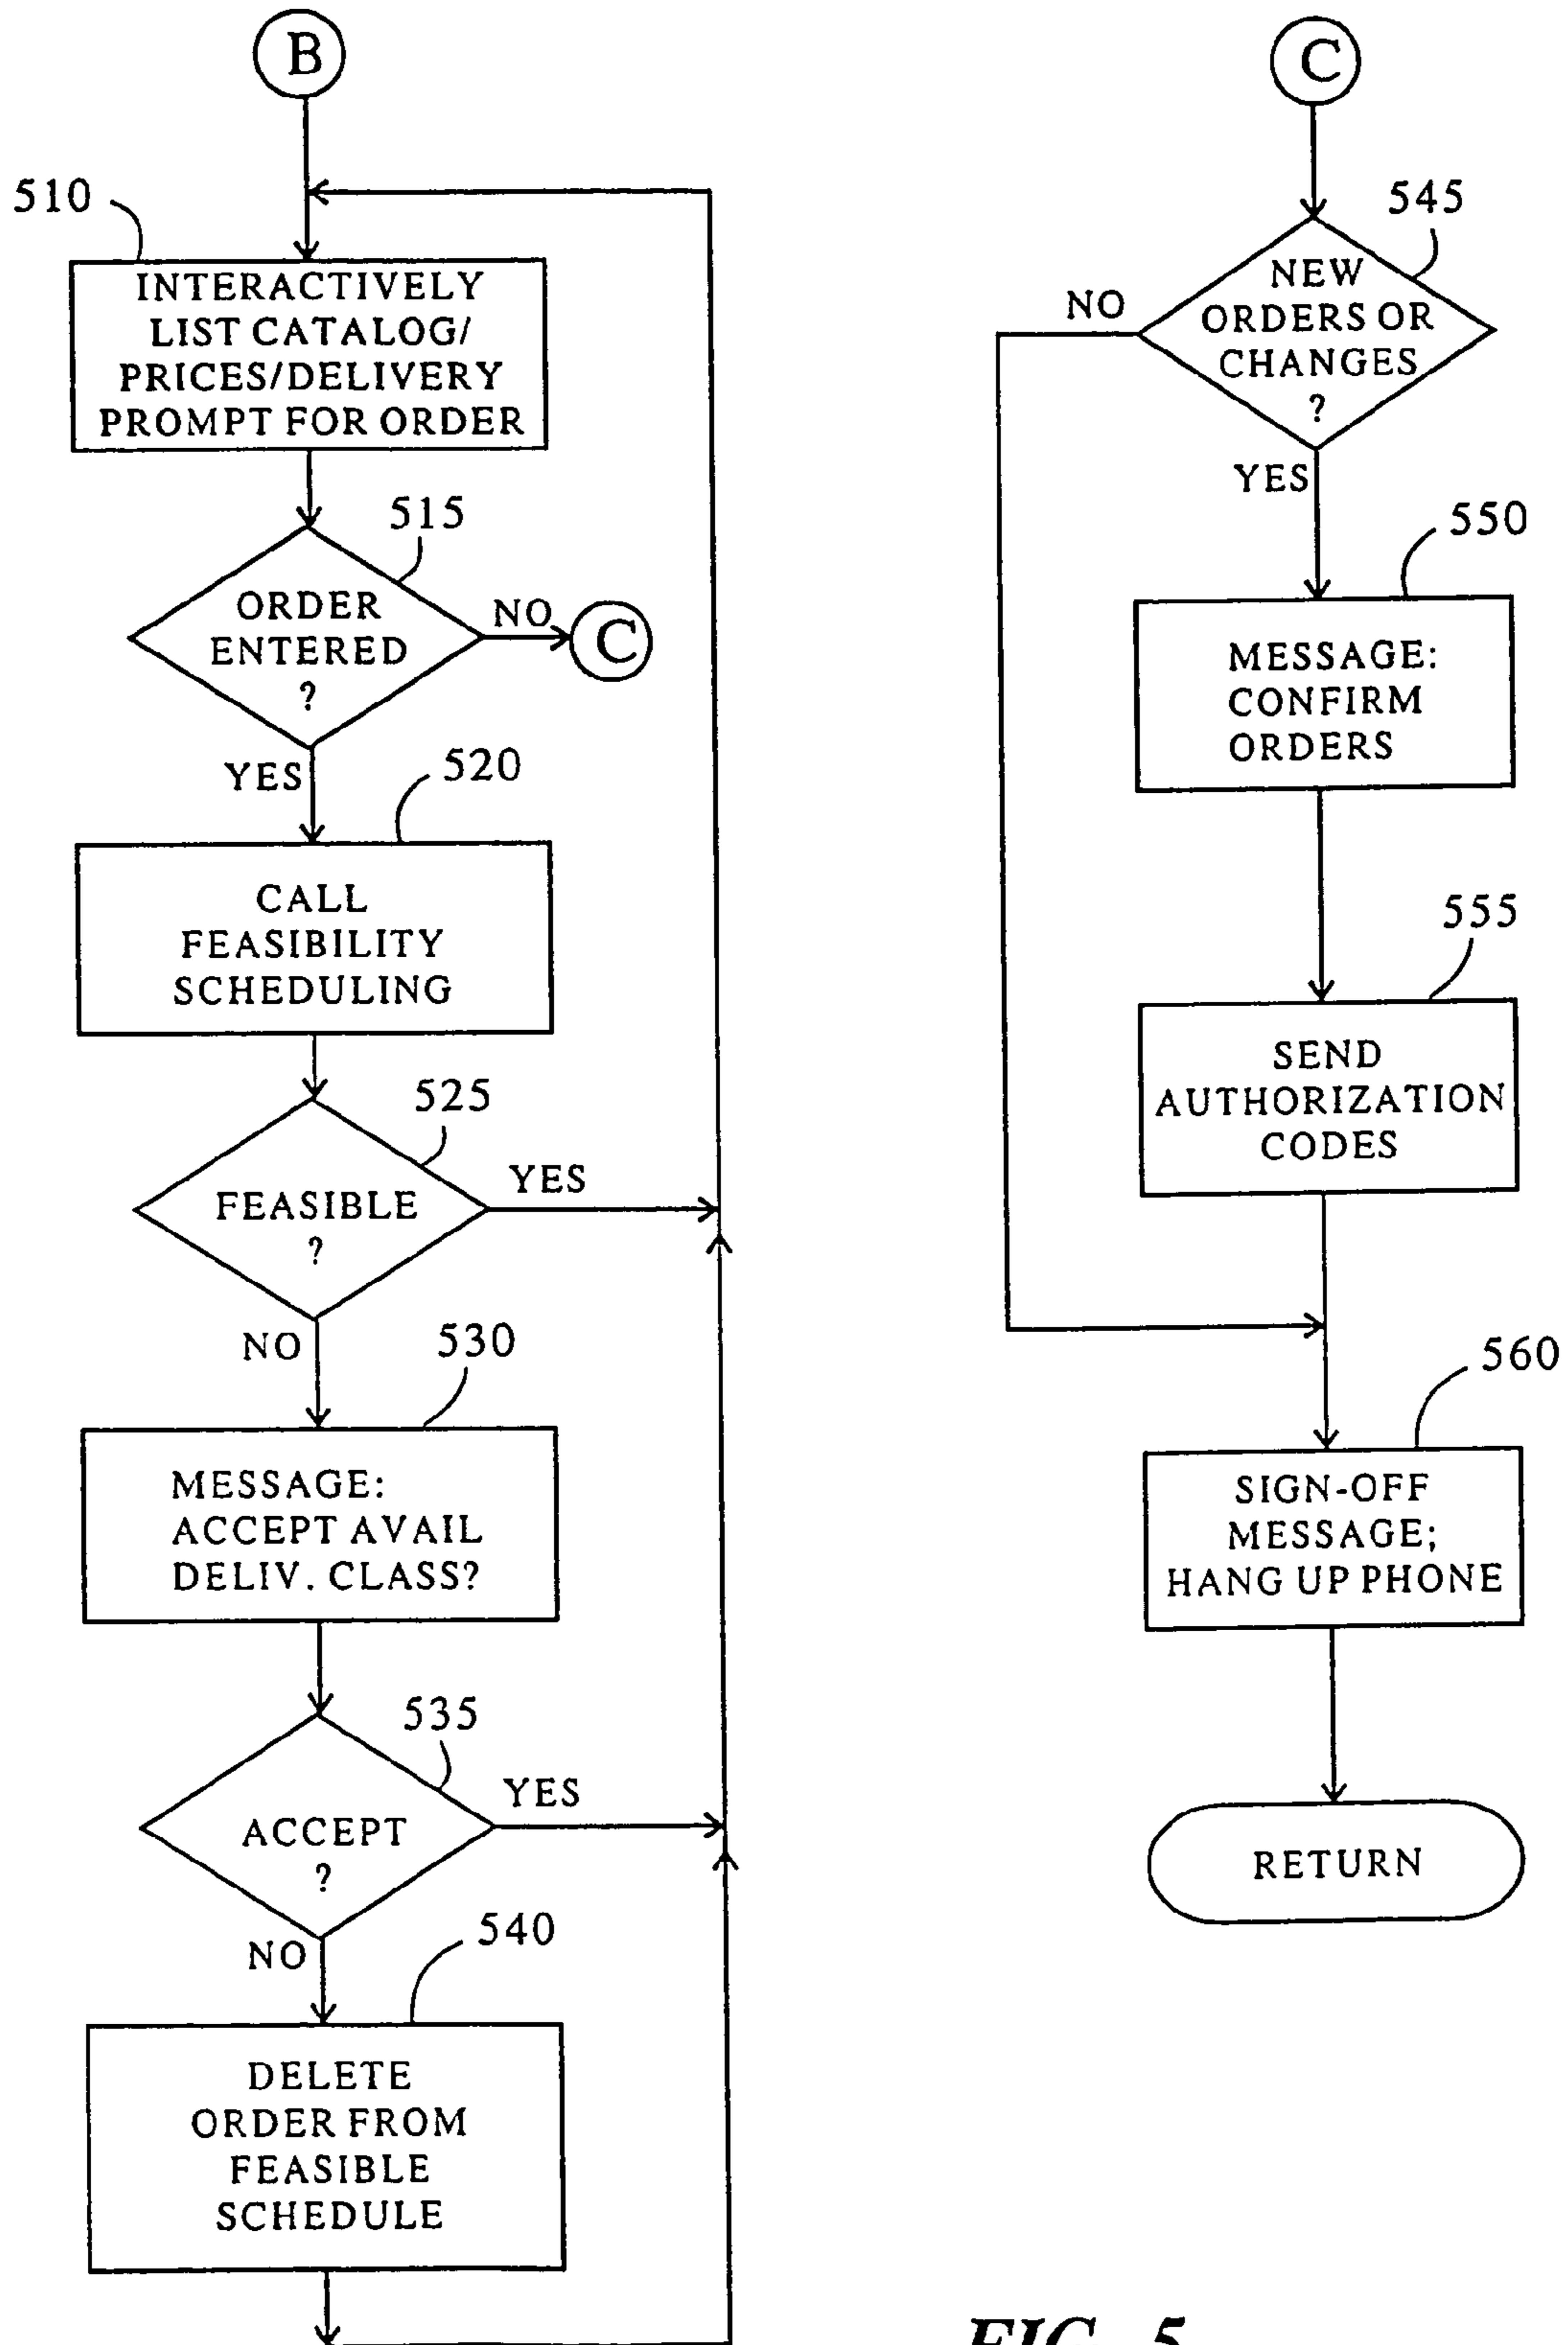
B

510

INTERACTIVELY LIST CATALOG/ PRICES/DELIVERY PROMPT FOR ORDER

515

ORDER ENTERED ?

NO

C

YES

520

CALL FEASIBILITY SCHEDULING

525

FEASIBLE ?

YES

NO

530

MESSAGE: ACCEPT AVAIL DELIV. CLASS?

535

ACCEPT ?

YES

NO

540

DELETE ORDER FROM FEASIBLE SCHEDULE

C

545

NO

NEW ORDERS OR CHANGES ?

YES

550

MESSAGE: CONFIRM ORDERS

555

SEND AUTHORIZATION CODES

560

SIGN-OFF MESSAGE; HANG UP PHONE

RETURN

FIG. 5